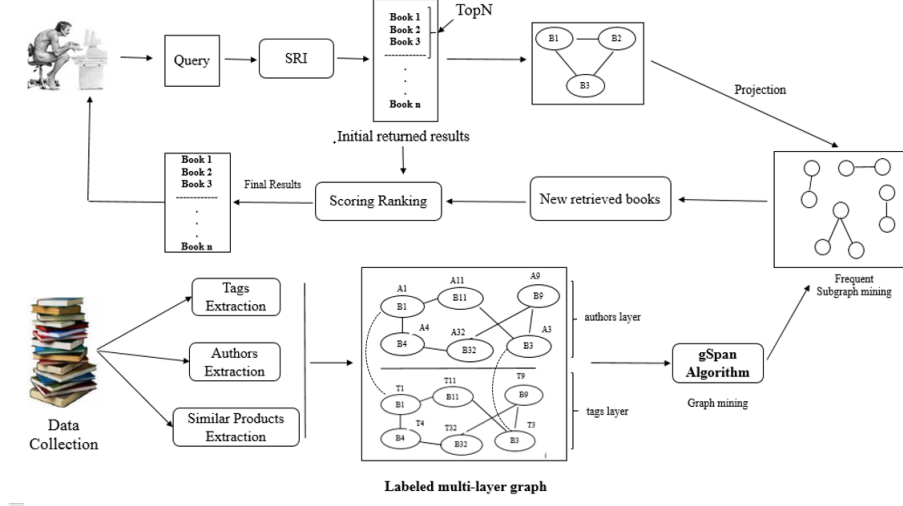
Query

SRI

Book 1
Book 2
Book 3
.
.
.
Book n

TopN

B1
B2
B3

Projection

Initial returned results

Book 1
Book 2
Book 3
.
.
.
Book n

Final Results

Scoring Ranking

New retrieved books

Frequent Subgraph mining

Tags Extraction

Authors Extraction

Similar Products Extraction

Data Collection

A1
B1
A11
B11
A9
B9
A4
B4
A32
B32
A3
B3

authors layer

T1
B1
T11
B11
T9
B9
T4
B4
T32
B32
T3
B3

tags layer

gSpan Algorithm

Graph mining

Labeled multi-layer graph